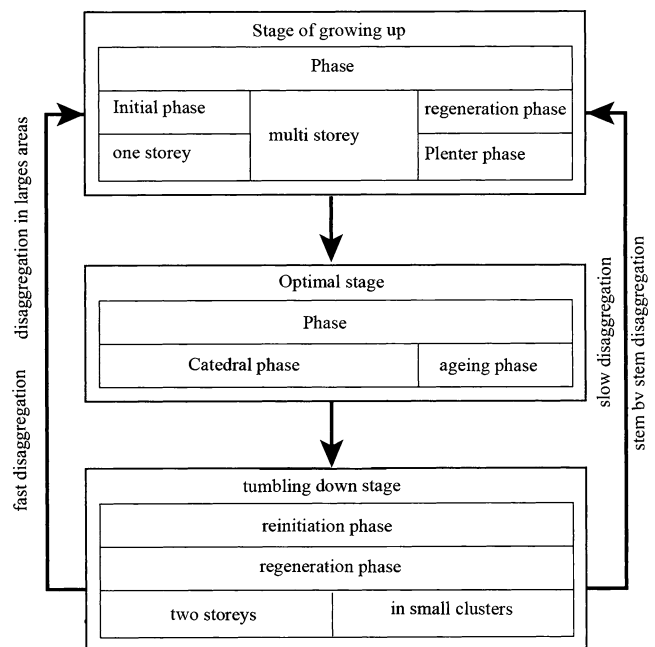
Stage of growing up

Phase

| Initial phase | multi storey | regeneration phase |
|---|---|---|
| one storey | | Plenter phase |

Optimal stage

Phase

| Catedral phase | ageing phase |
|---|---|

tumbling down stage

reinitiation phase

regeneration phase

| two storeys | in small clusters |
|---|---|

disaggregation in larges areas

fast disaggregation

slow disaggregation

stem by stem disaggregation